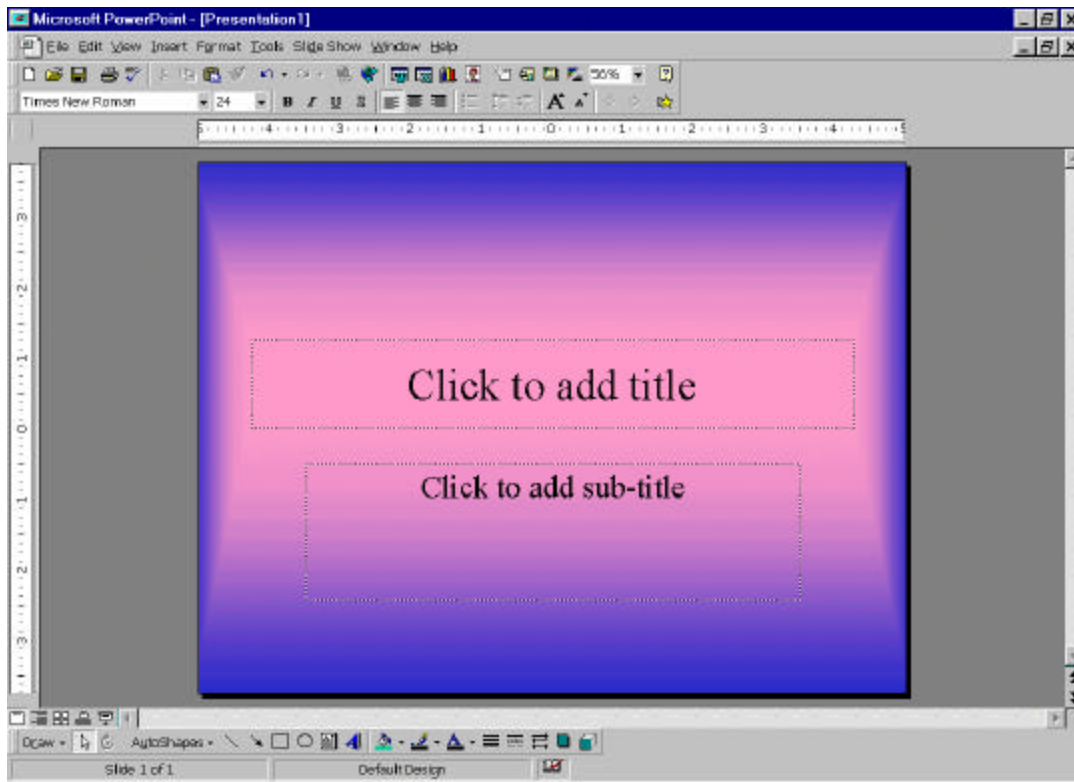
Microsoft PowerPoint - [Presentation1]

File Edit View Insert Format Tools Slide Show Window Help

56%

Times New Roman 24

B I U S

Click to add title

Click to add sub-title

Draw AutoShapes

Slide 1 of 1 Default Design